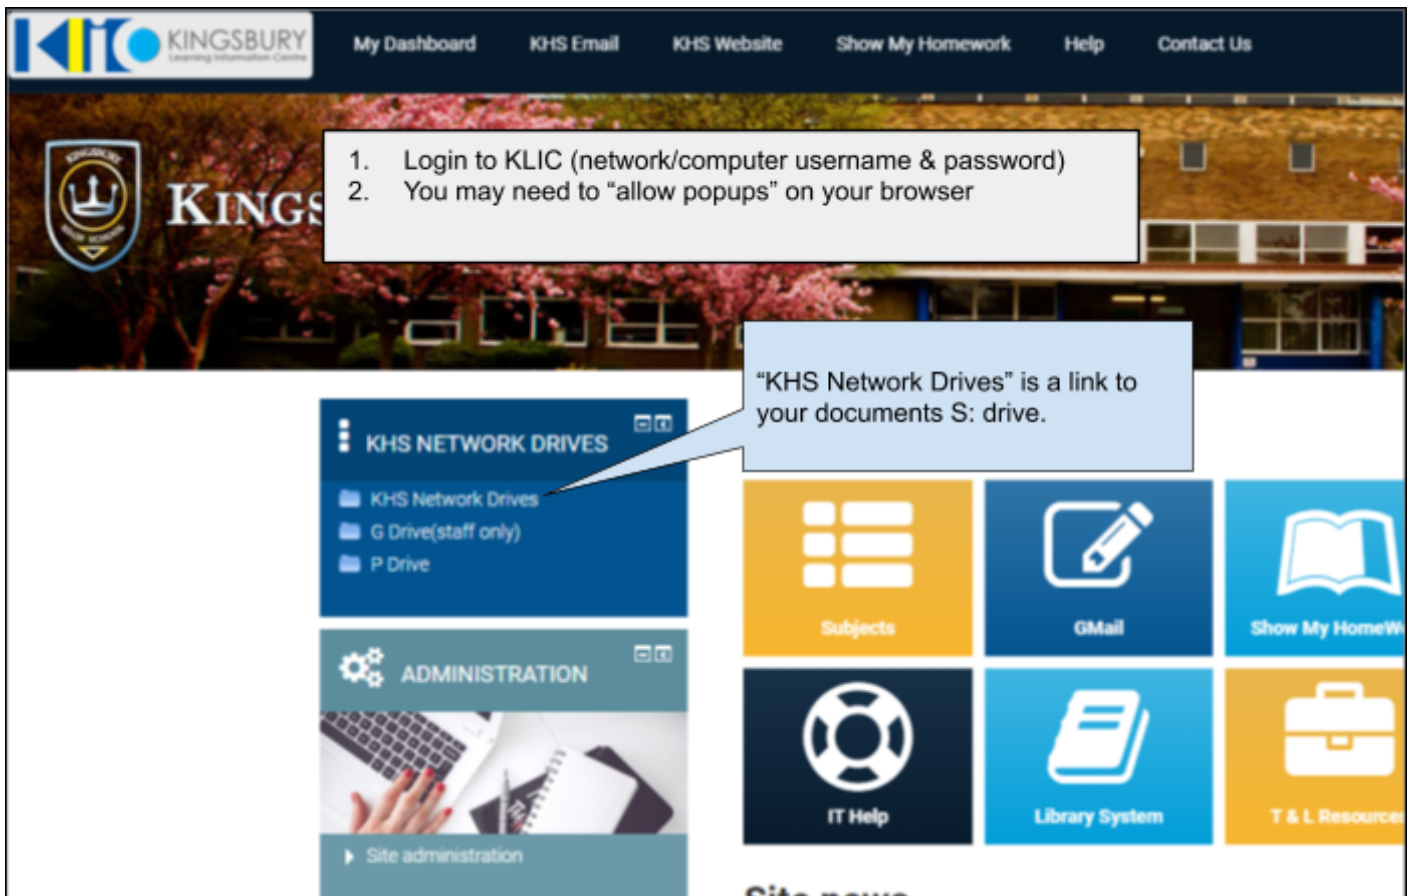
KIIC KINGSBURY Learning Information Centre

My Dashboard KHS Email KHS Website Show My Homework Help Contact Us

KINGS

1. Login to KLIC (network/computer username & password)
2. You may need to “allow popups” on your browser

“KHS Network Drives” is a link to your documents S: drive.

KHS NETWORK DRIVES

KHS Network Drives
G Drive(staff only)
P Drive

ADMINISTRATION

Site administration

Subjects

GMail

Show My HomeW

IT Help

Library System

T & L Resource

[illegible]